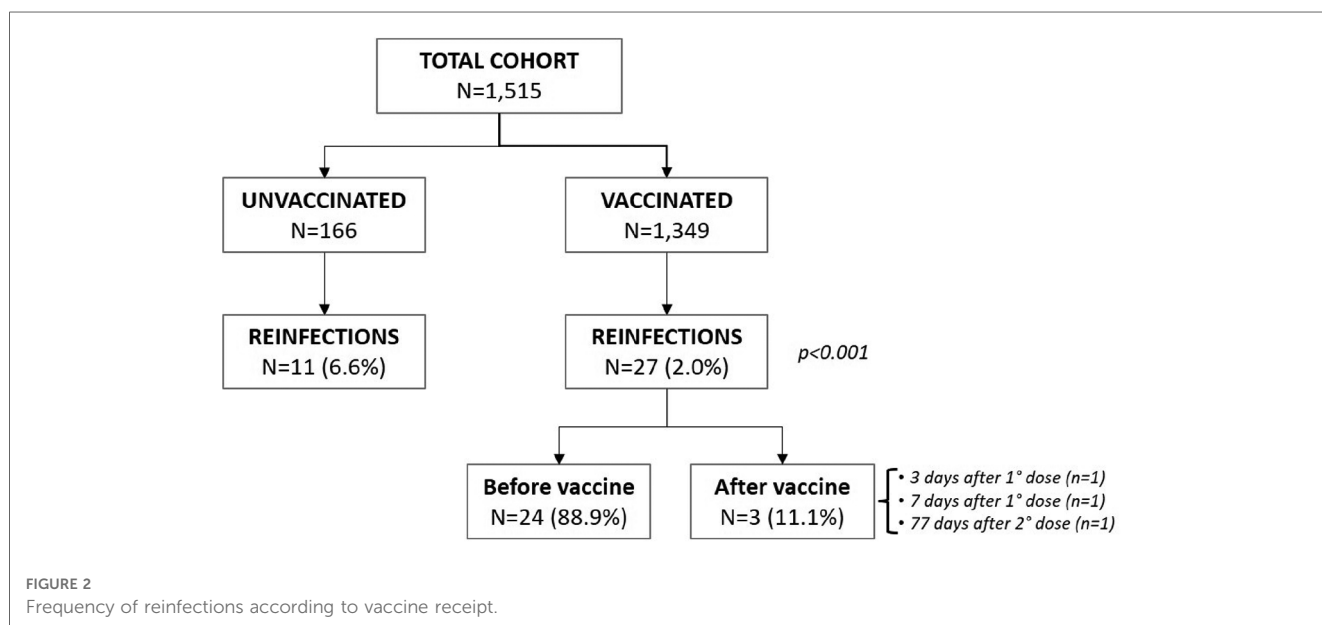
TOTAL COHORT
N=1,515

UNVACCINATED
N=166

VACCINATED
N=1,349

REINFECTIONS
N=11 (6.6%)

REINFECTIONS
N=27 (2.0%)

p<0.001

Before vaccine
N=24 (88.9%)

After vaccine
N=3 (11.1%)

• 3 days after 1° dose (n=1)
• 7 days after 1° dose (n=1)
• 77 days after 2° dose (n=1)

FIGURE 2
Frequency of reinfections according to vaccine receipt.